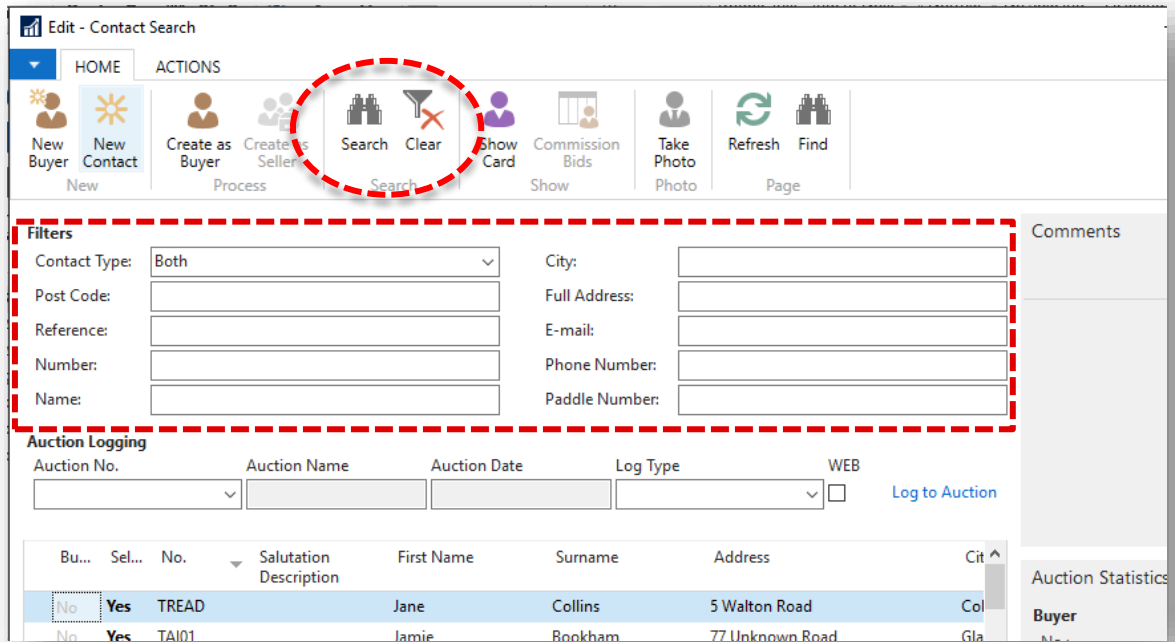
Edit - Contact Search

HOME ACTIONS

New Buyer New Contact
New

Create as Buyer Create as Seller
Process

Search Clear
Search

Show Card Commission Bids
Show

Take Photo
Photo

Refresh Find
Page

Filters

Contact Type: Both
Post Code:
Reference:
Number:
Name:

City:
Full Address:
E-mail:
Phone Number:
Paddle Number:

Comments

Auction Logging

Auction No. Auction Name Auction Date Log Type WEB

Log to Auction

| Bu... | Sel... | No. | Salutation Description | First Name | Surname | Address | Cit |
|---|---|---|---|---|---|---|---|
| No | Yes | TREAD | | Jane | Collins | 5 Walton Road | Col |
| No | Yes | TAI01 | | Jamie | Bookham | 77 Unknown Road | Gla |

Auction Statistics

Buyer

No